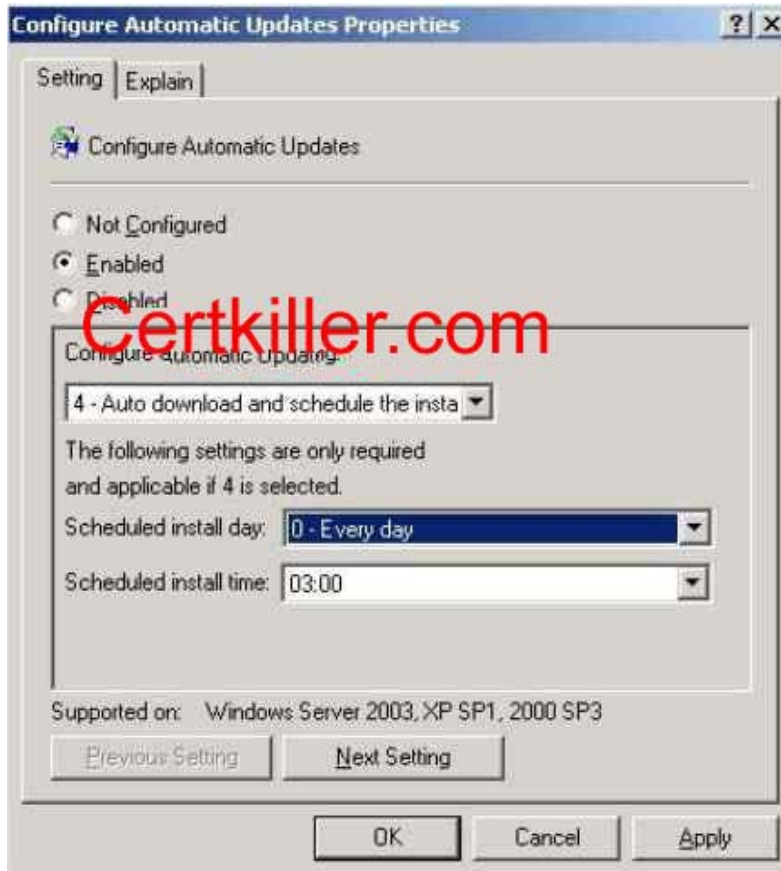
Configure Automatic Updates Properties

?

X

Setting

Explain

Configure Automatic Updates

Not Configured

Enabled

Disabled

Certkiller.com

Configure Automatic Updating:

4 - Auto download and schedule the insta

The following settings are only required and applicable if 4 is selected.

Scheduled install day: 0 - Every day

Scheduled install time: 03:00

Supported on: Windows Server 2003, XP SP1, 2000 SP3

Previous Setting

Next Setting

OK

Cancel

Apply